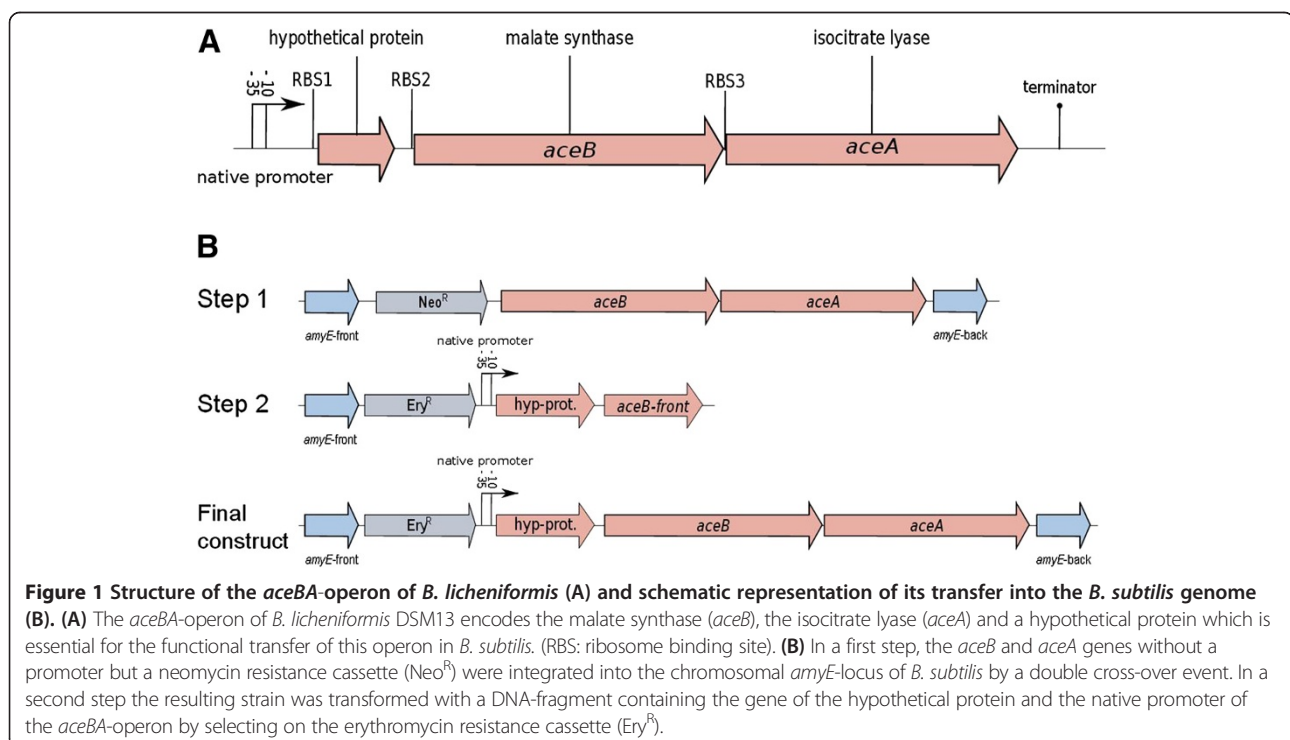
A

hypothetical protein

malate synthase

isocitrate lyase

-35 -10

RBS1

RBS2

RBS3

terminator

aceB

aceA

native promoter

B

Step 1

Neo$^R$

aceB

aceA

amyE-front

amyE-back

native promoter

-35 -10

Step 2

Ery$^R$

hyp-prot.

aceB-front

amyE-front

native promoter

-35 -10

Final construct

Ery$^R$

hyp-prot.

aceB

aceA

amyE-front

amyE-back

**Figure 1 Structure of the *aceBA*-operon of *B. licheniformis* (A) and schematic representation of its transfer into the *B. subtilis* genome (B). (A)** The *aceBA*-operon of *B. licheniformis* DSM13 encodes the malate synthase (*aceB*), the isocitrate lyase (*aceA*) and a hypothetical protein which is essential for the functional transfer of this operon in *B. subtilis*. (RBS: ribosome binding site). **(B)** In a first step, the *aceB* and *aceA* genes without a promoter but a neomycin resistance cassette (Neo$^R$) were integrated into the chromosomal *amyE*-locus of *B. subtilis* by a double cross-over event. In a second step the resulting strain was transformed with a DNA-fragment containing the gene of the hypothetical protein and the native promoter of the *aceBA*-operon by selecting on the erythromycin resistance cassette (Ery$^R$).